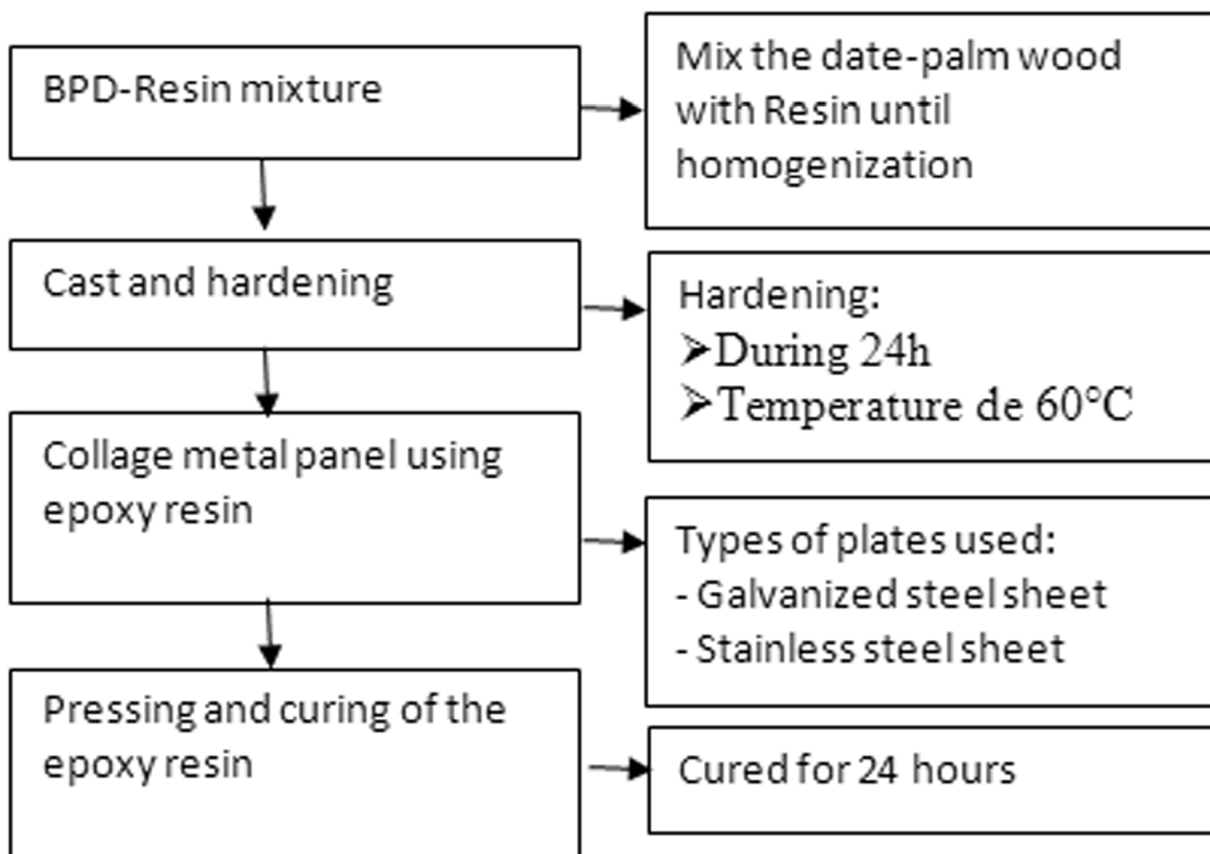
BPD-Resin mixture

Mix the date-palm wood with Resin until homogenization

Cast and hardening

Hardening:
➢During 24h
➢Temperature de 60°C

Collage metal panel using epoxy resin

Types of plates used:
- Galvanized steel sheet
- Stainless steel sheet

Pressing and curing of the epoxy resin

Cured for 24 hours